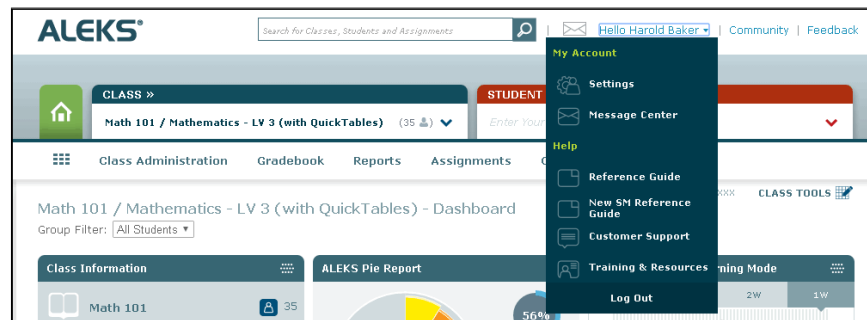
ALEKS®

Search for Classes, Students and Assignments

Hello Harold Baker ▾ | Community | Feedback

CLASS »

Math 101 / Mathematics - LV 3 (with QuickTables) (35

STUDENT

Enter Your

Class Administration Gradebook Reports Assignments C

My Account

Settings

Message Center

Help

Reference Guide

New SM Reference Guide

Customer Support

Training & Resources

Log Out

XXX CLASS TOOLS

Math 101 / Mathematics - LV 3 (with QuickTables) - Dashboard

Group Filter: All Students ▾

Class Information

Math 101 35

ALEKS Pie Report

56%

rning Mode

2W 1W